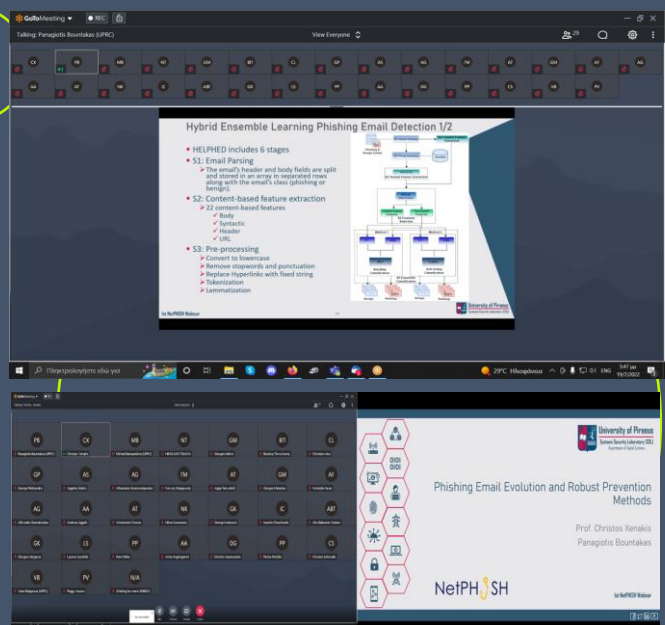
GoToMeeting ▾ ● REC

Talking: Panagiotis Bountakas (UPRC)

View Everyone

CK PB MB NT GM BT CL GP AS AG TM AT GM AF AG
AA AT NA IC AM GK LS PP AA DG PP CS VB PV

Hybrid Ensemble Learning Phishing Email Detection 1/2

■ HELPHED includes 6 stages
■ S1: Email Parsing
➢ The email's header and body fields are split and stored in an array in separated rows along with the email's class (phishing or benign).
■ S2: Content-based feature extraction
➢ 22 content-based features
✓ Body
✓ Syntactic
✓ Header
✓ URL
■ S3: Pre-processing
➢ Convert to lowercase
➢ Remove stopwords and punctuation
➢ Replace Hyperlinks with fixed string
➢ Tokenization
➢ Lemmatization

1st NetPHISH Webinar

University of Piraeus

Πληκτρολογήστε εδώ για

29°C Ηλιοφάνεια ENG 5:47 μμ 19/7/2022

PB CK MB NT GM BT CL
GP AS AG TM AT GM AF
AG AA AT NA IC AM
GK LS PP AA DG PP CS
VB PV N/A

University of Piraeus
Systems Security Laboratory (SSL)
Department of Digital Systems

Phishing Email Evolution and Robust Prevention Methods

Prof. Christos Xenakis
Panagiotis Bountakas

NetPHISH

1st NetPHISH Webinar